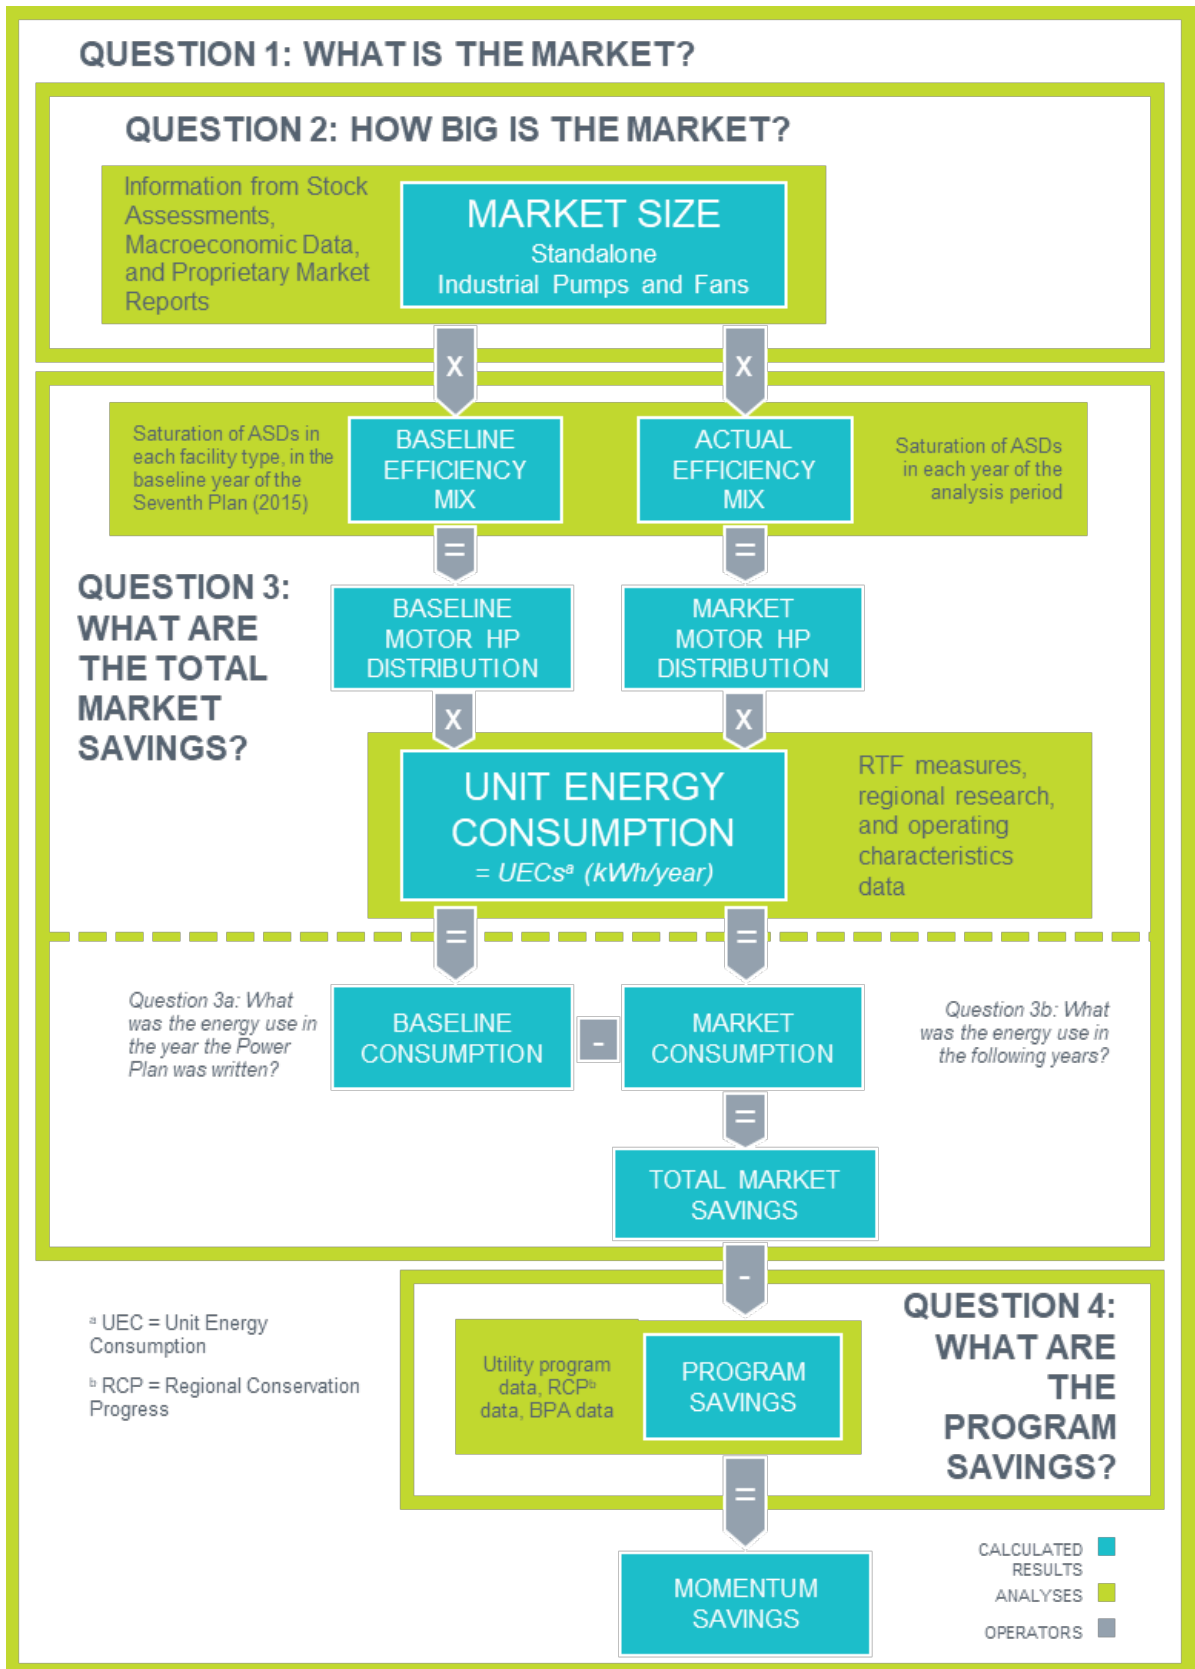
QUESTION 1: WHAT IS THE MARKET?

QUESTION 2: HOW BIG IS THE MARKET?

Information from Stock Assessments, Macroeconomic Data, and Proprietary Market Reports

MARKET SIZE
Standalone
Industrial Pumps and Fans

X

X

Saturation of ASDs in each facility type, in the baseline year of the Seventh Plan (2015)

BASELINE EFFICIENCY MIX

ACTUAL EFFICIENCY MIX

Saturation of ASDs in each year of the analysis period

=

=

QUESTION 3: WHAT ARE THE TOTAL MARKET SAVINGS?

BASELINE MOTOR HP DISTRIBUTION

MARKET MOTOR HP DISTRIBUTION

X

X

UNIT ENERGY CONSUMPTION
= UECs$^{a}$ (kWh/year)

RTF measures, regional research, and operating characteristics data

=

=

Question 3a: What was the energy use in the year the Power Plan was written?

BASELINE CONSUMPTION

-

MARKET CONSUMPTION

Question 3b: What was the energy use in the following years?

=

TOTAL MARKET SAVINGS

-

$^{a}$ UEC = Unit Energy Consumption

$^{b}$ RCP = Regional Conservation Progress

QUESTION 4: WHAT ARE THE PROGRAM SAVINGS?

Utility program data, RCP$^{b}$ data, BPA data

PROGRAM SAVINGS

=

MOMENTUM SAVINGS

CALCULATED RESULTS
ANALYSES
OPERATORS